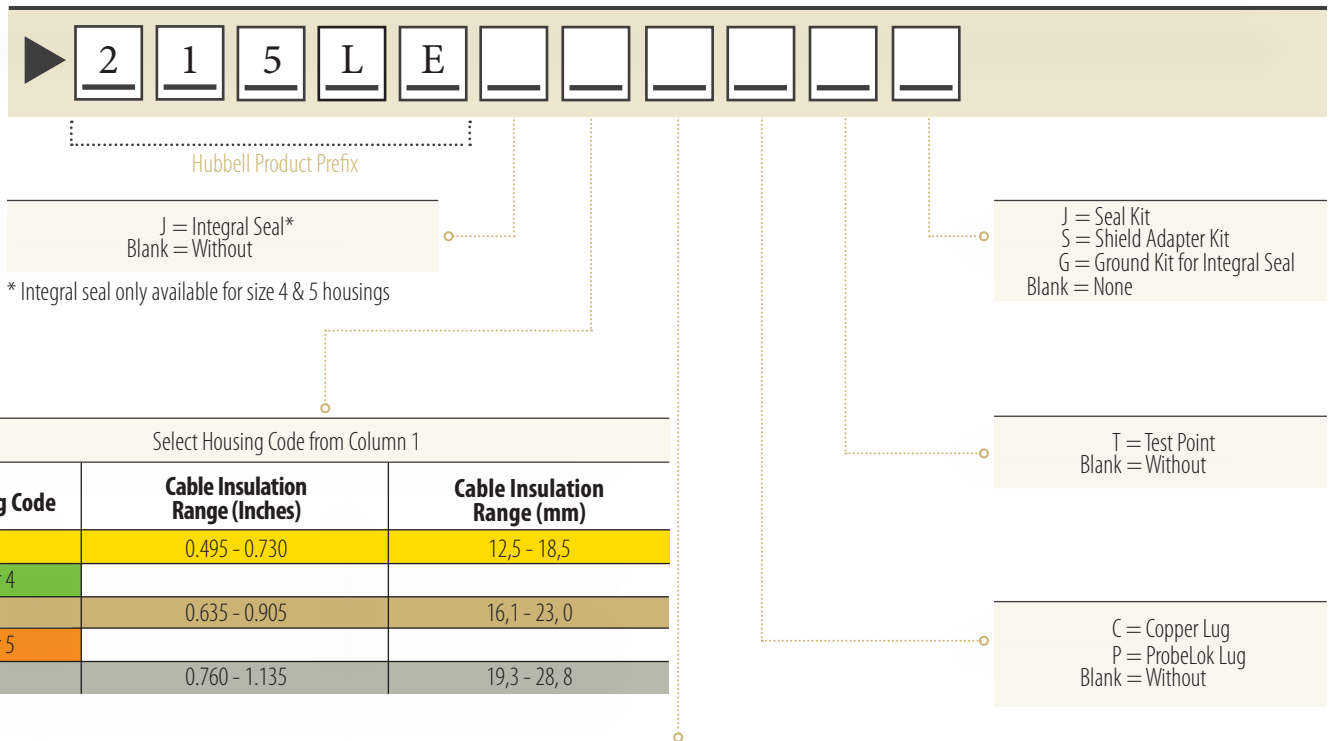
2 1 5 L E

Hubbell Product Prefix

J = Integral Seal*
Blank = Without

* Integral seal only available for size 4 & 5 housings

J = Seal Kit
S = Shield Adapter Kit
G = Ground Kit for Integral Seal
Blank = None

Select Housing Code from Column 1

| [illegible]g Code | Cable Insulation Range (Inches) | Cable Insulation Range (mm) |
|---|---|---|
| | 0.495 - 0.730 | 12,5 - 18,5 |
| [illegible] 4 | | |
| | 0.635 - 0.905 | 16,1 - 23, 0 |
| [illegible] 5 | | |
| | 0.760 - 1.135 | 19,3 - 28, 8 |

T = Test Point
Blank = Without

C = Copper Lug
P = ProbeLok Lug
Blank = Without